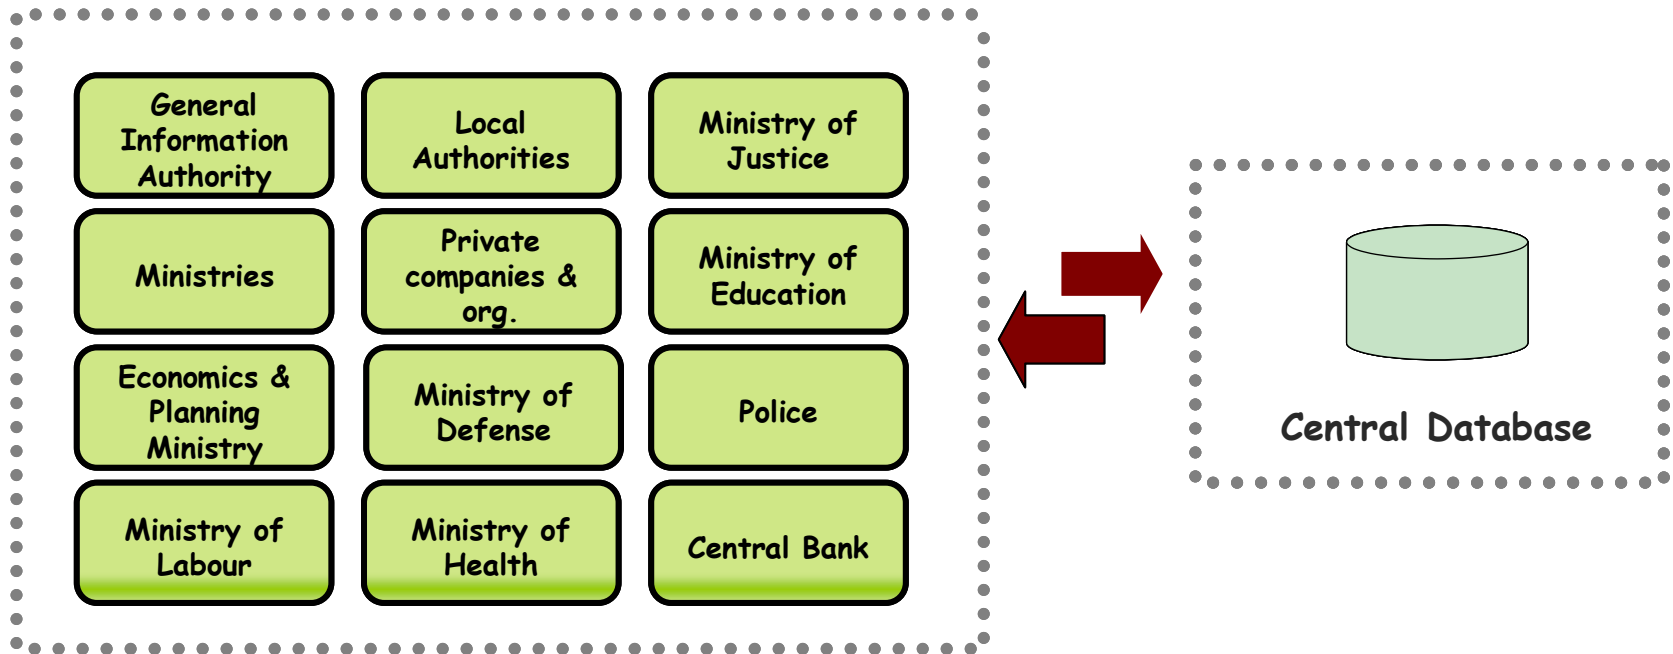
General Information Authority

Local Authorities

Ministry of Justice

Ministries

Private companies & org.

Ministry of Education

Economics & Planning Ministry

Ministry of Defense

Police

Ministry of Labour

Ministry of Health

Central Bank

Central Database